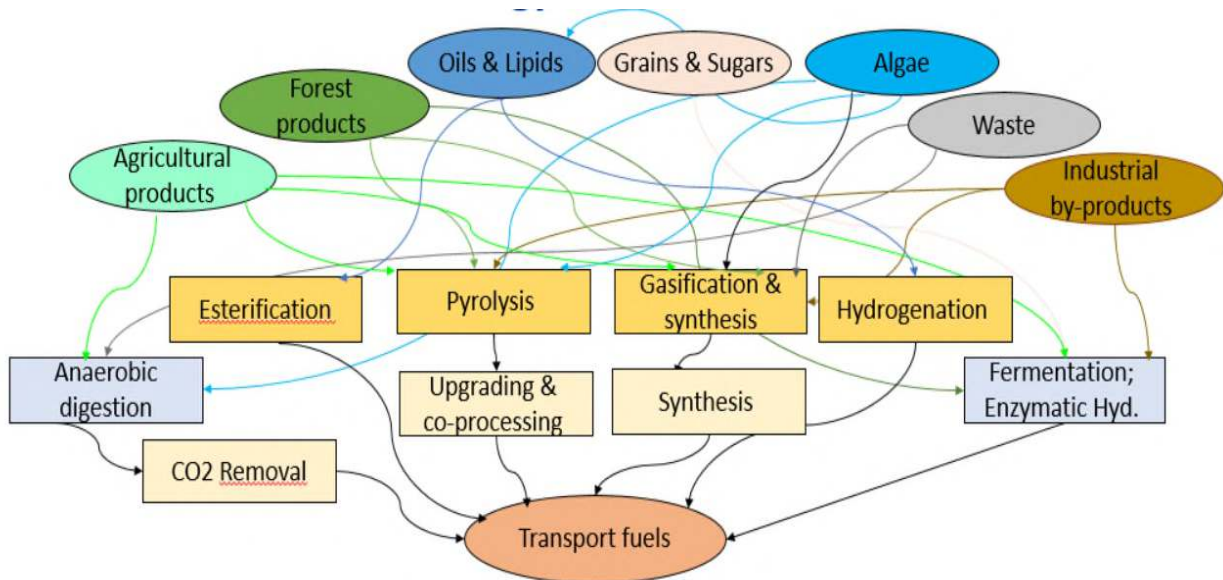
Oils & Lipids

Grains & Sugars

Algae

Forest products

Waste

Agricultural products

Industrial by-products

Esterification

Pyrolysis

Gasification & synthesis

Hydrogenation

Anaerobic digestion

Upgrading & co-processing

Synthesis

Fermentation; Enzymatic Hyd.

CO2 Removal

Transport fuels